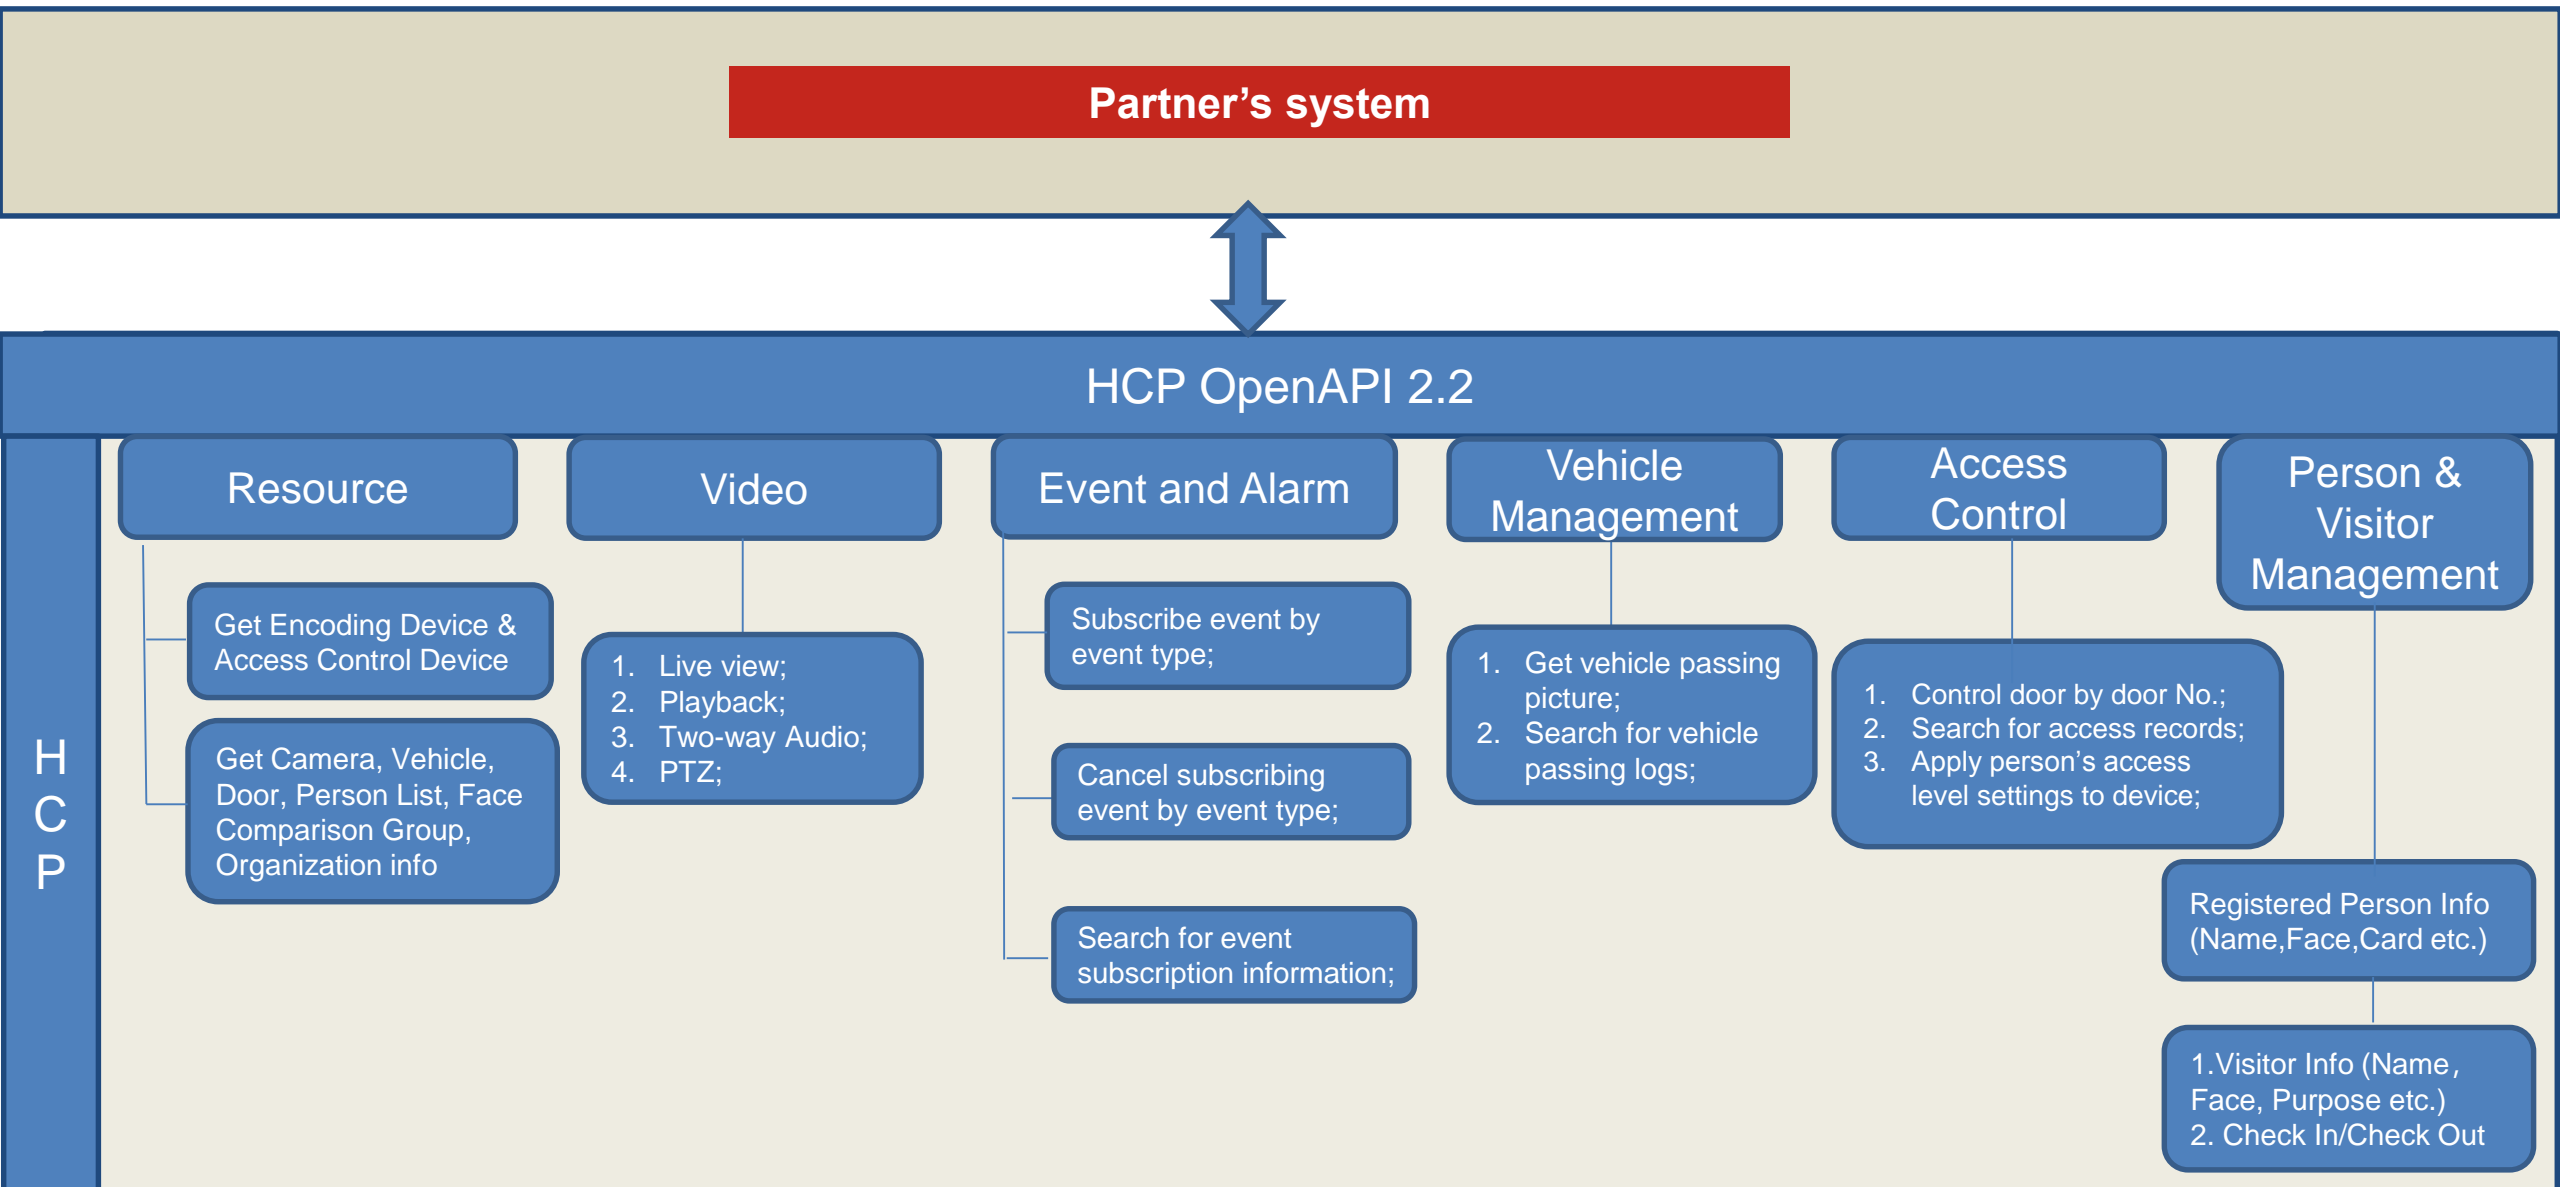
Partner’s system

HCP OpenAPI 2.2

HCP

Resource

Get Encoding Device & Access Control Device

Get Camera, Vehicle, Door, Person List, Face Comparison Group, Organization info

Video

1. Live view;
2. Playback;
3. Two-way Audio;
4. PTZ;

Event and Alarm

Subscribe event by event type;

Cancel subscribing event by event type;

Search for event subscription information;

Vehicle Management

1. Get vehicle passing picture;
2. Search for vehicle passing logs;

Access Control

1. Control door by door No.;
2. Search for access records;
3. Apply person’s access level settings to device;

Person & Visitor Management

Registered Person Info (Name,Face,Card etc.)

1.Visitor Info (Name, Face, Purpose etc.)
2. Check In/Check Out